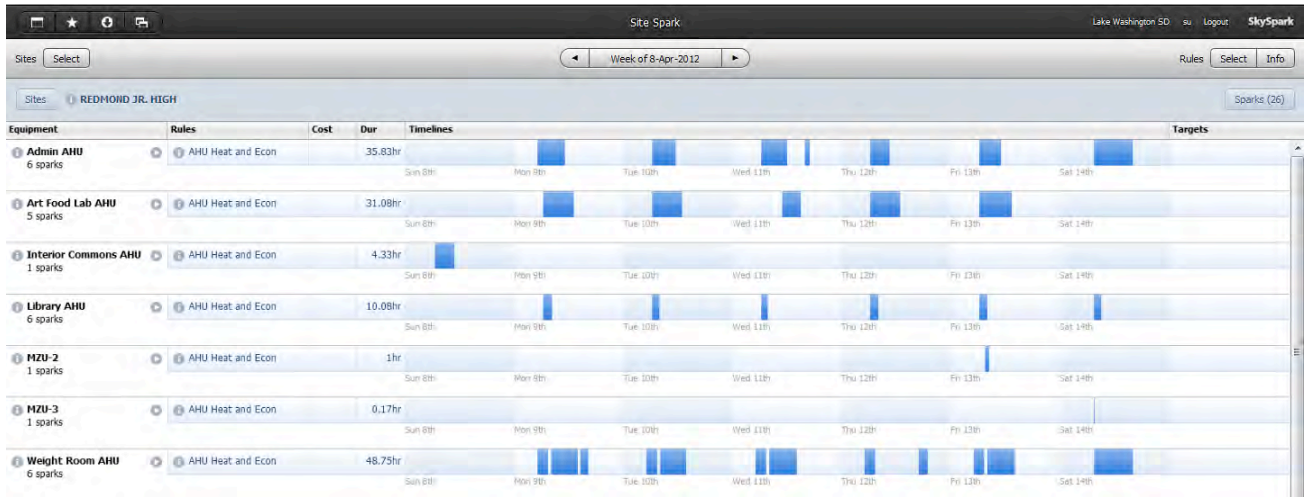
Site Spark

Lake Washington SD su Logout SkySpark

Sites Select

◄ Week of 8-Apr-2012 ►

Rules Select Info

Sites REDMOND JR. HIGH

Sparks (26)

| Equipment | Rules | Cost | Dur | Timelines | Targets |
|---|---|---|---|---|---|
| Admin AHU 6 sparks | AHU Heat and Econ | | 35.83hr | Sun 8th Mon 9th Tue 10th Wed 11th Thu 12th Fri 13th Sat 14th | |
| Art Food Lab AHU 5 sparks | AHU Heat and Econ | | 31.08hr | Sun 8th Mon 9th Tue 10th Wed 11th Thu 12th Fri 13th Sat 14th | |
| Interior Commons AHU 1 sparks | AHU Heat and Econ | | 4.33hr | Sun 8th Mon 9th Tue 10th Wed 11th Thu 12th Fri 13th Sat 14th | |
| Library AHU 6 sparks | AHU Heat and Econ | | 10.08hr | Sun 8th Mon 9th Tue 10th Wed 11th Thu 12th Fri 13th Sat 14th | |
| MZU-2 1 sparks | AHU Heat and Econ | | 1hr | Sun 8th Mon 9th Tue 10th Wed 11th Thu 12th Fri 13th Sat 14th | |
| MZU-3 1 sparks | AHU Heat and Econ | | 0.17hr | Sun 8th Mon 9th Tue 10th Wed 11th Thu 12th Fri 13th Sat 14th | |
| Weight Room AHU 6 sparks | AHU Heat and Econ | | 48.75hr | Sun 8th Mon 9th Tue 10th Wed 11th Thu 12th Fri 13th Sat 14th | |